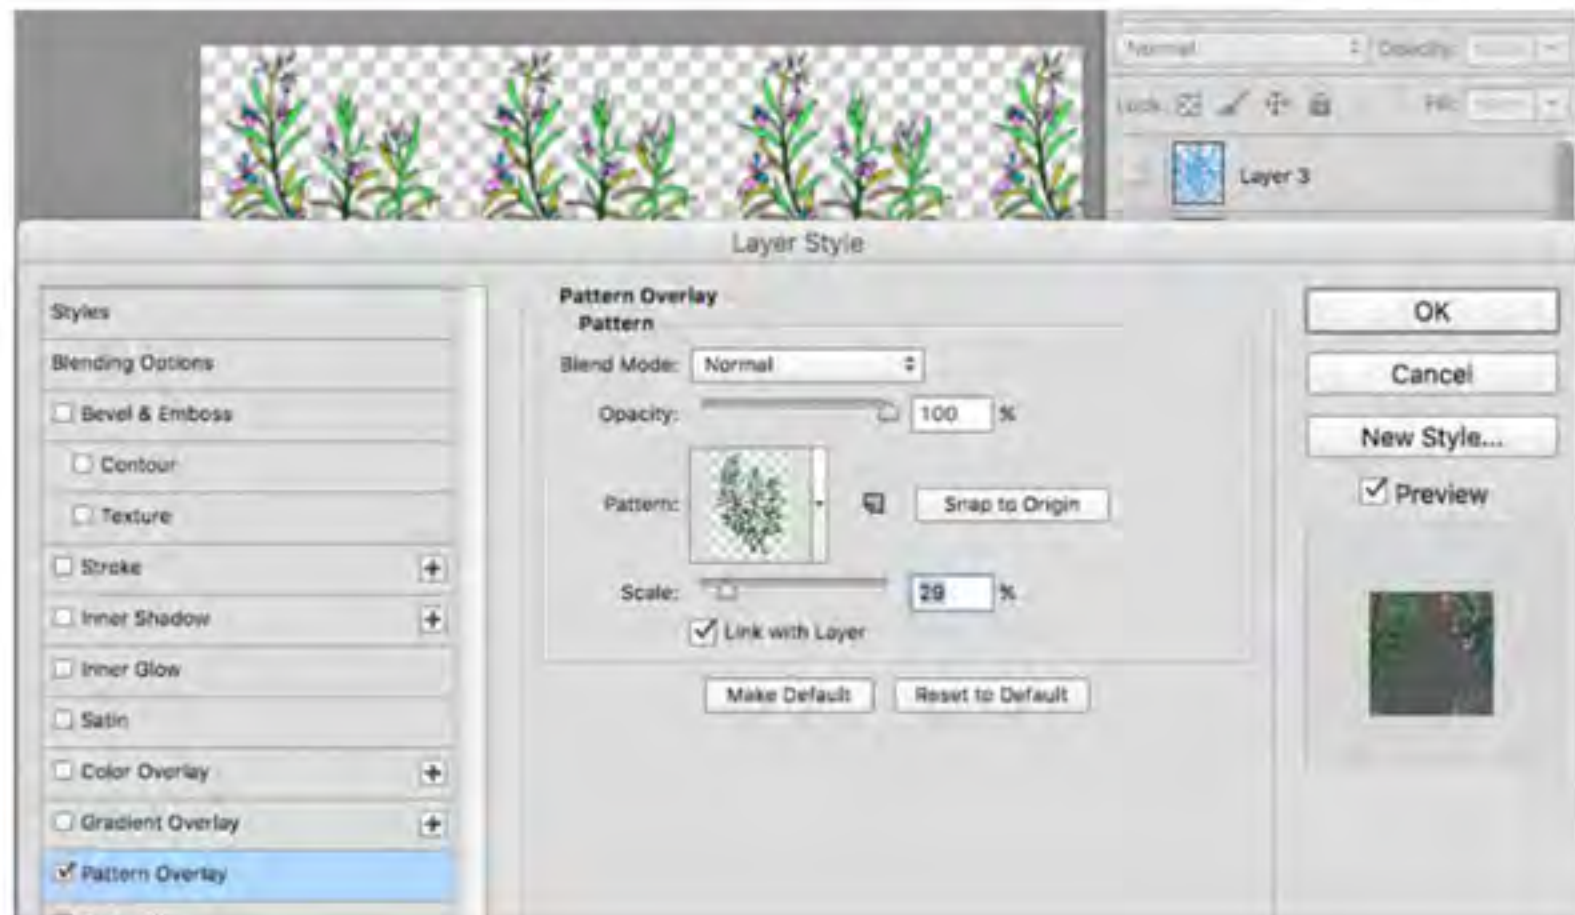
Normal
Opacity:
Lock:
Fill:
Layer 3

Layer Style

Styles
Blending Options
Bevel & Emboss
Contour
Texture
Stroke
Inner Shadow
Inner Glow
Satin
Color Overlay
Gradient Overlay
Pattern Overlay

Pattern Overlay
Pattern
Blend Mode: Normal
Opacity: 100 %
Pattern:
Snap to Origin
Scale: 29 %
Link with Layer
Make Default
Reset to Default

OK
Cancel
New Style...
Preview